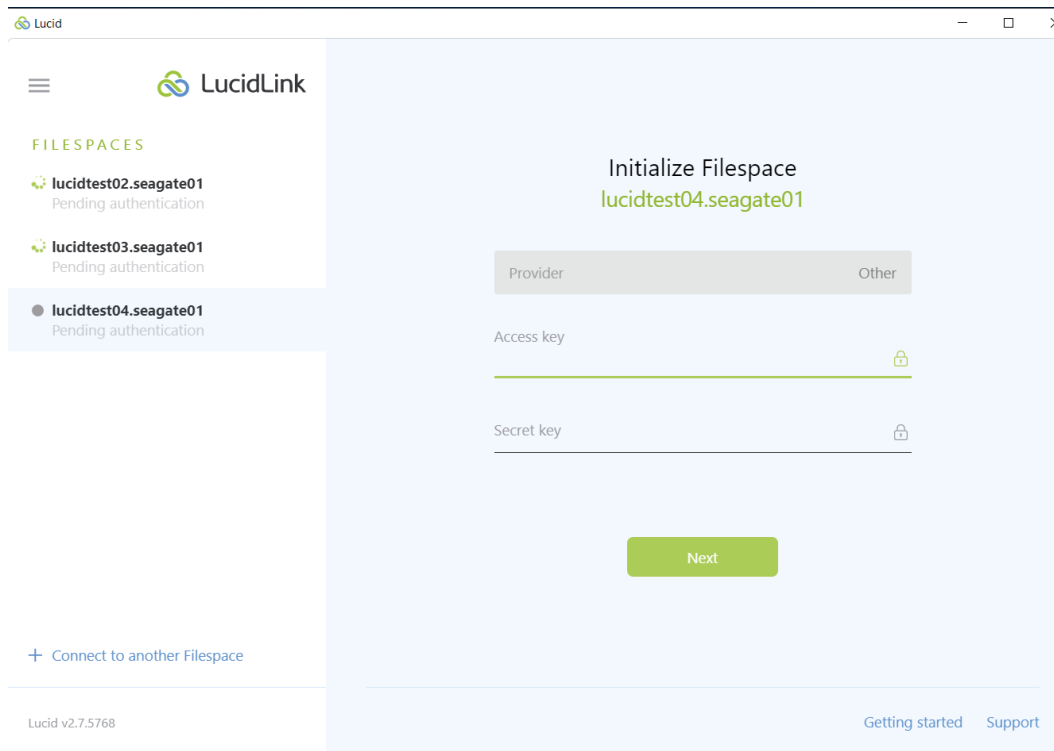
Lucid

LucidLink

FILESPACES

lucidtest02.seagate01
Pending authentication

lucidtest03.seagate01
Pending authentication

lucidtest04.seagate01
Pending authentication

Initialize Filespace
lucidtest04.seagate01

Provider Other

Access key

Secret key

Next

+ Connect to another Filespace

Lucid v2.7.5768

Getting started Support